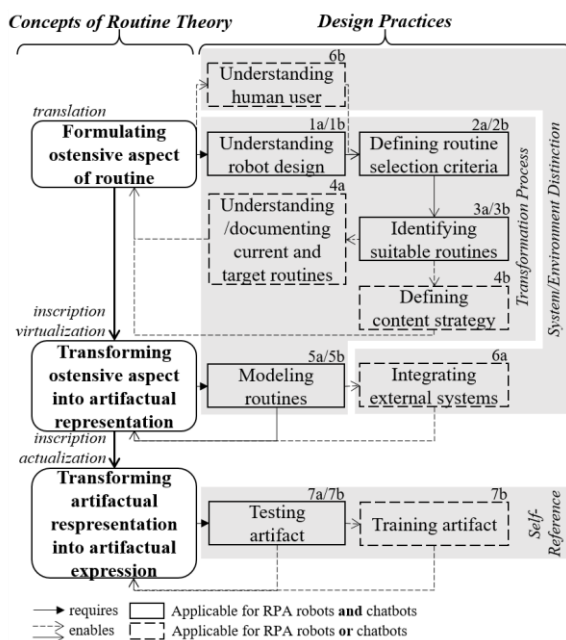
Concepts of Routine Theory

Design Practices

6b
Understanding human user

translation

Formulating ostensive aspect of routine

1a/1b
Understanding robot design

2a/2b
Defining routine selection criteria

Transformation Process

System/Environment Distinction

4a
Understanding /documenting current and target routines

3a/3b
Identifying suitable routines

4b
Defining content strategy

inscription virtualization

Transforming ostensive aspect into artifactual representation

5a/5b
Modeling routines

6a
Integrating external systems

inscription actualization

Transforming artifactual respresentation into artifactual expression

7a/7b
Testing artifact

7b
Training artifact

Self-Reference

requires
enables

Applicable for RPA robots and chatbots
Applicable for RPA robots or chatbots